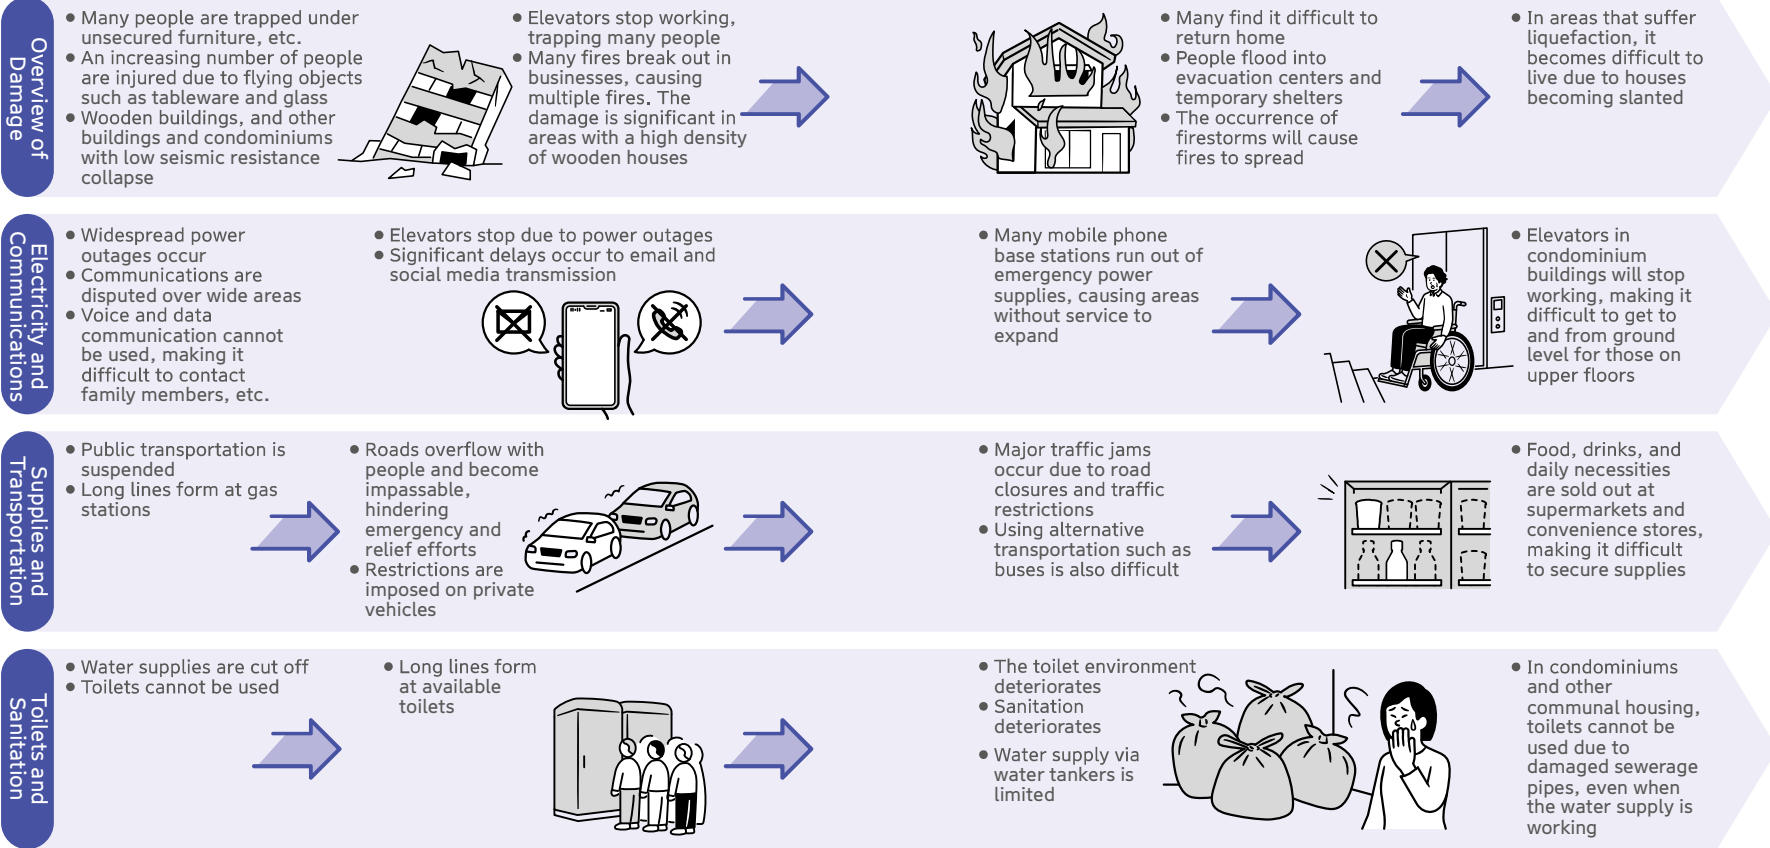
Overview of Damage

• Many people are trapped under unsecured furniture, etc.
• An increasing number of people are injured due to flying objects such as tableware and glass
• Wooden buildings, and other buildings and condominiums with low seismic resistance collapse

• Elevators stop working, trapping many people
• Many fires break out in businesses, causing multiple fires. The damage is significant in areas with a high density of wooden houses

• Many find it difficult to return home
• People flood into evacuation centers and temporary shelters
• The occurrence of firestorms will cause fires to spread

• In areas that suffer liquefaction, it becomes difficult to live due to houses becoming slanted

Electricity and Communications

• Widespread power outages occur
• Communications are disputed over wide areas
• Voice and data communication cannot be used, making it difficult to contact family members, etc.

• Elevators stop due to power outages
• Significant delays occur to email and social media transmission

• Many mobile phone base stations run out of emergency power supplies, causing areas without service to expand

• Elevators in condominium buildings will stop working, making it difficult to get to and from ground level for those on upper floors

Supplies and Transportation

• Public transportation is suspended
• Long lines form at gas stations

• Roads overflow with people and become impassable, hindering emergency and relief efforts
• Restrictions are imposed on private vehicles

• Major traffic jams occur due to road closures and traffic restrictions
• Using alternative transportation such as buses is also difficult

• Food, drinks, and daily necessities are sold out at supermarkets and convenience stores, making it difficult to secure supplies

Toilets and Sanitation

• Water supplies are cut off
• Toilets cannot be used

• Long lines form at available toilets

• The toilet environment deteriorates
• Sanitation deteriorates
• Water supply via water tankers is limited

• In condominiums and other communal housing, toilets cannot be used due to damaged sewerage pipes, even when the water supply is working